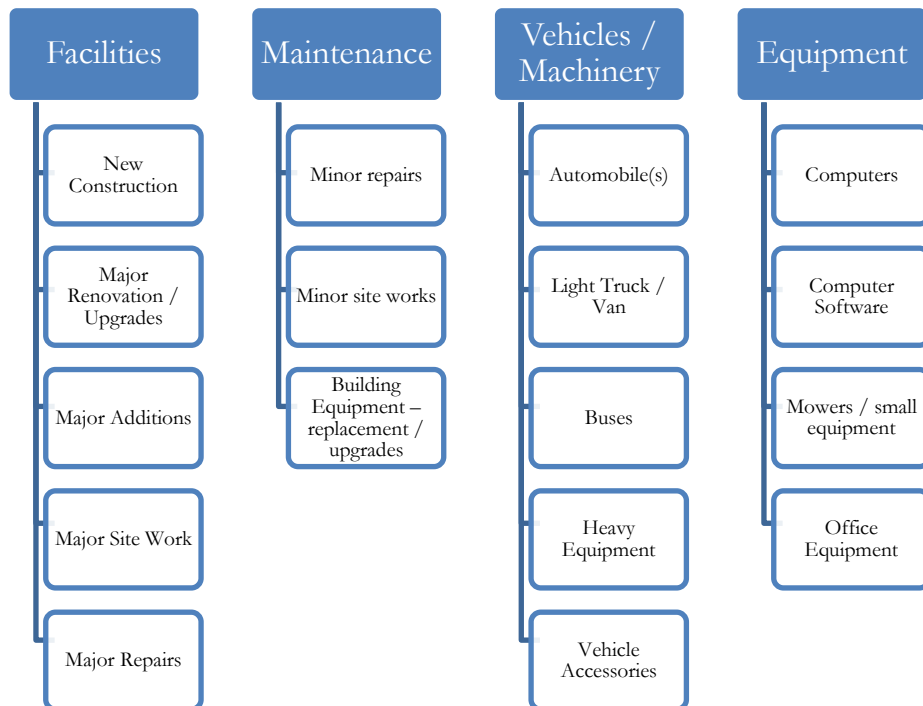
Facilities

New Construction

Major Renovation / Upgrades

Major Additions

Major Site Work

Major Repairs

Maintenance

Minor repairs

Minor site works

Building Equipment – replacement / upgrades

Vehicles / Machinery

Automobile(s)

Light Truck / Van

Buses

Heavy Equipment

Vehicle Accessories

Equipment

Computers

Computer Software

Mowers / small equipment

Office Equipment